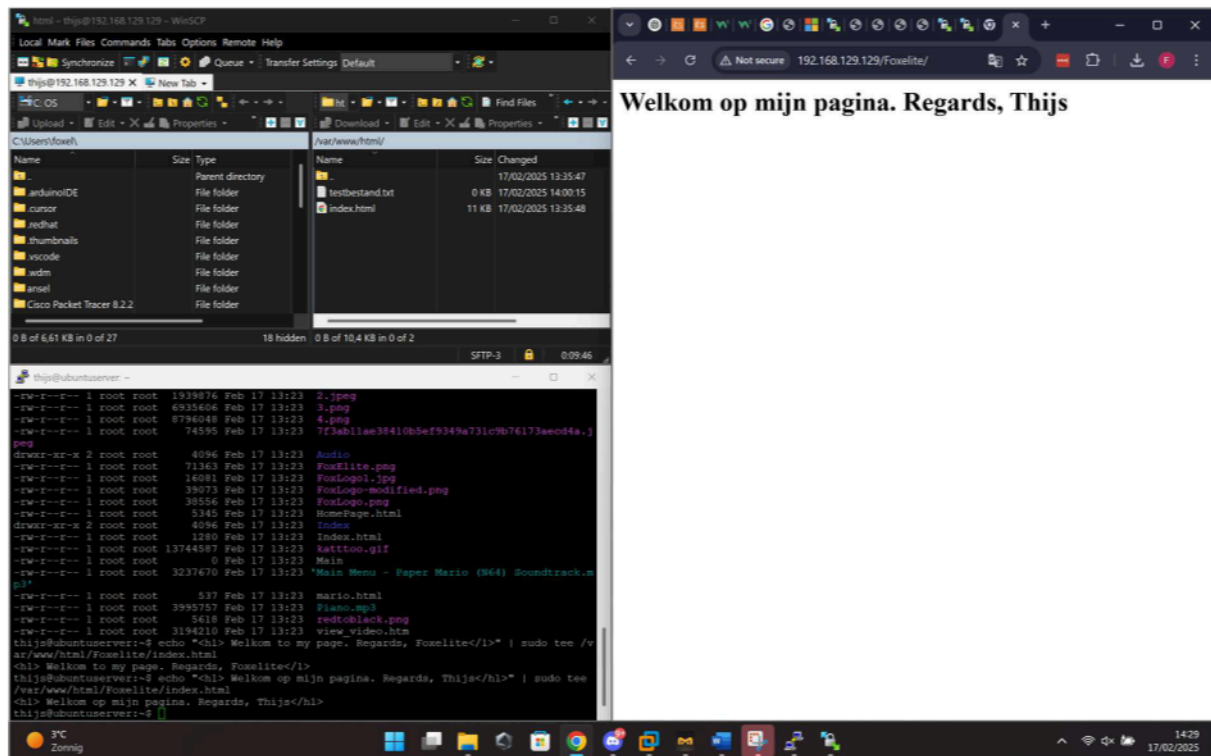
html – thijs@192.168.129.129 – WinSCP

Local Mark Files Commands Tabs Options Remote Help

Synchronize Queue Transfer Settings Default

thijs@192.168.129.129 × New Tab

C: OS

Upload Edit Properties

C:\Users\foxel\

| Name | Size | Type |
|---|---|---|
| .. | | Parent directory |
| .arduinoIDE | | File folder |
| .cursor | | File folder |
| .redhat | | File folder |
| .thumbnails | | File folder |
| .vscode | | File folder |
| .wdm | | File folder |
| ansel | | File folder |
| Cisco Packet Tracer 8.2.2 | | File folder |

0 B of 6,61 KB in 0 of 27

18 hidden

ht

Find Files

Download Edit Properties

/var/www/html/

| Name | Size | Changed |
|---|---|---|
| .. | | 17/02/2025 13:35:47 |
| testbestand.txt | 0 KB | 17/02/2025 14:00:15 |
| index.html | 11 KB | 17/02/2025 13:35:48 |

0 B of 10,4 KB in 0 of 2

SFTP-3 0:09:46

thijs@ubuntuserver: ~

-rw-r--r-- 1 root root 1939876 Feb 17 13:23 2.jpeg
-rw-r--r-- 1 root root 6935606 Feb 17 13:23 3.png
-rw-r--r-- 1 root root 8796048 Feb 17 13:23 4.png
-rw-r--r-- 1 root root 74595 Feb 17 13:23 7f3ab11ae38410b5ef9349a731c9b76173aecd4a.jpeg
drwxr-xr-x 2 root root 4096 Feb 17 13:23 Audio
-rw-r--r-- 1 root root 71363 Feb 17 13:23 FoxElite.png
-rw-r--r-- 1 root root 16081 Feb 17 13:23 FoxLogo1.jpg
-rw-r--r-- 1 root root 39073 Feb 17 13:23 FoxLogo-modified.png
-rw-r--r-- 1 root root 38556 Feb 17 13:23 FoxLogo.png
-rw-r--r-- 1 root root 5345 Feb 17 13:23 HomePage.html
drwxr-xr-x 2 root root 4096 Feb 17 13:23 Index
-rw-r--r-- 1 root root 1280 Feb 17 13:23 Index.html
-rw-r--r-- 1 root root 13744587 Feb 17 13:23 katttoo.gif
-rw-r--r-- 1 root root 0 Feb 17 13:23 Main
-rw-r--r-- 1 root root 3237670 Feb 17 13:23 'Main Menu - Paper Mario (N64) Soundtrack.mp3'
-rw-r--r-- 1 root root 537 Feb 17 13:23 mario.html
-rw-r--r-- 1 root root 3995757 Feb 17 13:23 Piano.mp3
-rw-r--r-- 1 root root 5618 Feb 17 13:23 redtoblack.png
-rw-r--r-- 1 root root 3194210 Feb 17 13:23 view_video.htm
thijs@ubuntuserver:~$ echo "<h1> Welkom to my page. Regards, Foxelite</1>" | sudo tee /var/www/html/Foxelite/index.html
<h1> Welkom to my page. Regards, Foxelite</1>
thijs@ubuntuserver:~$ echo "<h1> Welkom op mijn pagina. Regards, Thijs</h1>" | sudo tee /var/www/html/Foxelite/index.html
<h1> Welkom op mijn pagina. Regards, Thijs</h1>
thijs@ubuntuserver:~$

Not secure 192.168.129.129/Foxelite/

Welkom op mijn pagina. Regards, Thijs

3°C
Zonnig

14:29
17/02/2025